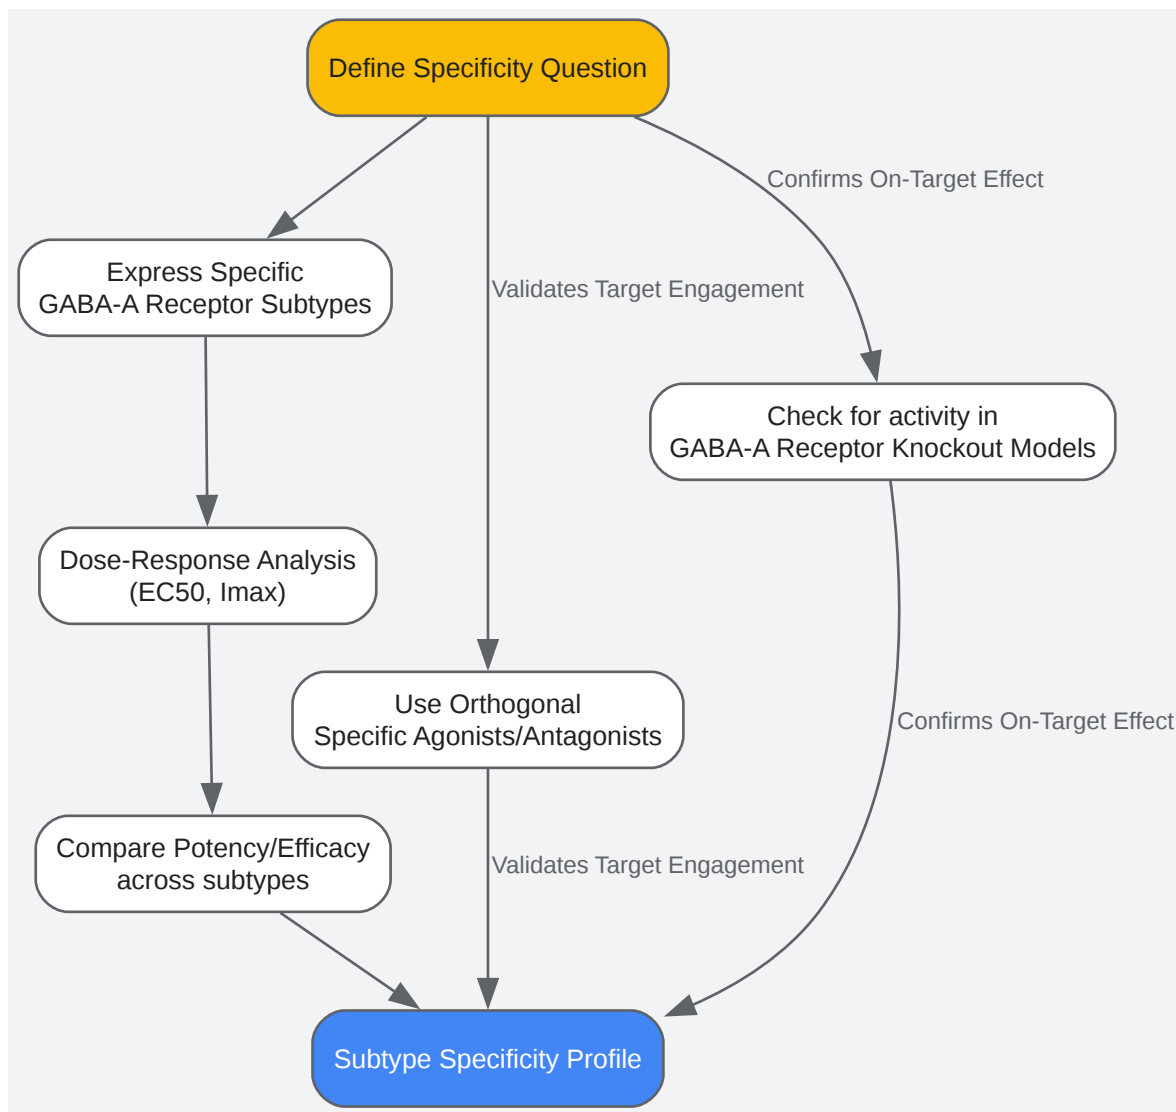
Define Specificity Question

Confirms On-Target Effect

Validates Target Engagement

Express Specific GABA-A Receptor Subtypes

Check for activity in GABA-A Receptor Knockout Models

Dose-Response Analysis (EC50, Imax)

Use Orthogonal Specific Agonists/Antagonists

Confirms On-Target Effect

Compare Potency/Efficacy across subtypes

Validates Target Engagement

Subtype Specificity Profile